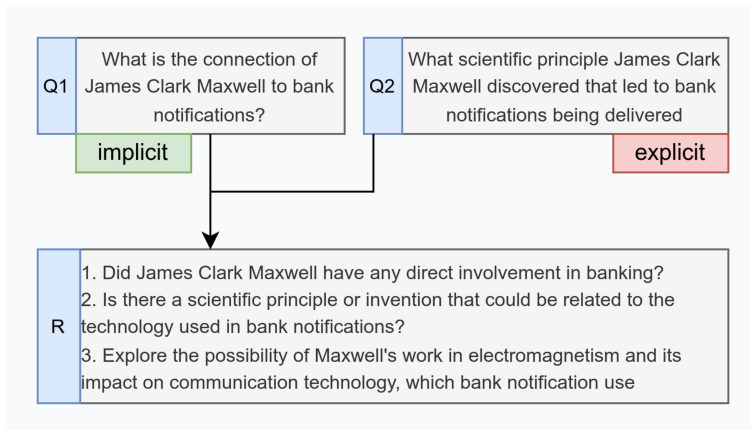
Q1

What is the connection of James Clark Maxwell to bank notifications?

implicit

Q2

What scientific principle James Clark Maxwell discovered that led to bank notifications being delivered

explicit

R

1. Did James Clark Maxwell have any direct involvement in banking?
2. Is there a scientific principle or invention that could be related to the technology used in bank notifications?
3. Explore the possibility of Maxwell's work in electromagnetism and its impact on communication technology, which bank notification use